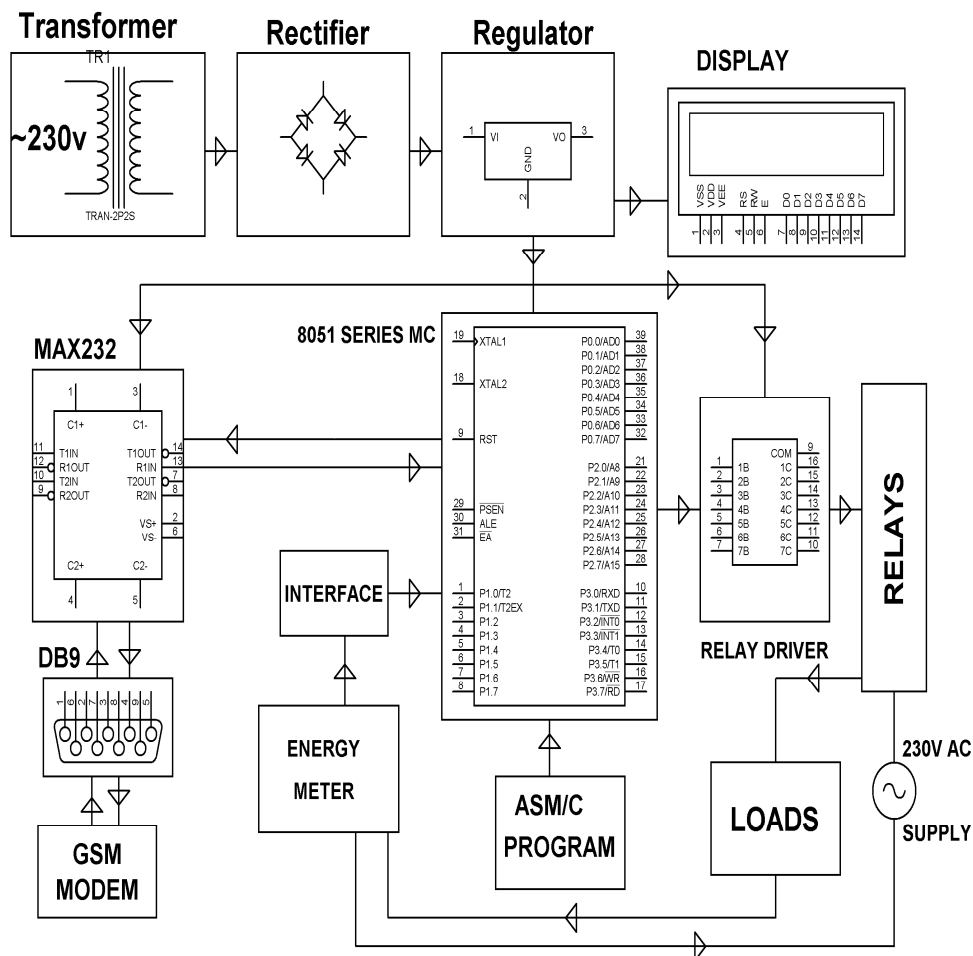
Transformer
TR1
~230v
TRAN-2P2S

Rectifier

Regulator
1 VI VO 3
GND
2

DISPLAY
VSS VDD VEE RS RW E D0 D1 D2 D3 D4 D5 D6 D7
1 2 3 4 5 6 7 8 9 10 11 12 13 14

MAX232
1 3
C1+ C1-
11 T1IN T1OUT 14
12 R1OUT R1IN 13
10 T2IN T2OUT 7
9 R2OUT R2IN 8
VS+ 2
VS- 6
C2+ C2-
4 5

8051 SERIES MC
19 XTAL1
18 XTAL2
9 RST
29 $\overline{PSEN}$
30 ALE
31 $\overline{EA}$
1 P1.0/T2
2 P1.1/T2EX
3 P1.2
4 P1.3
5 P1.4
6 P1.5
7 P1.6
8 P1.7
P0.0/AD0 39
P0.1/AD1 38
P0.2/AD2 37
P0.3/AD3 36
P0.4/AD4 35
P0.5/AD5 34
P0.6/AD6 33
P0.7/AD7 32
P2.0/A8 21
P2.1/A9 22
P2.2/A10 23
P2.3/A11 24
P2.4/A12 25
P2.5/A13 26
P2.6/A14 27
P2.7/A15 28
P3.0/RXD 10
P3.1/TXD 11
P3.2/$\overline{INT0}$ 12
P3.3/$\overline{INT1}$ 13
P3.4/T0 14
P3.5/T1 15
P3.6/$\overline{WR}$ 16
P3.7/$\overline{RD}$ 17

COM 9
1 1B 1C 16
2 2B 2C 15
3 3B 3C 14
4 4B 4C 13
5 5B 5C 12
6 6B 6C 11
7 7B 7C 10

RELAYS

RELAY DRIVER

INTERFACE

DB9
1 6 2 7 3 8 4 9 5

GSM MODEM

ENERGY METER

ASM/C PROGRAM

LOADS

230V AC
SUPPLY